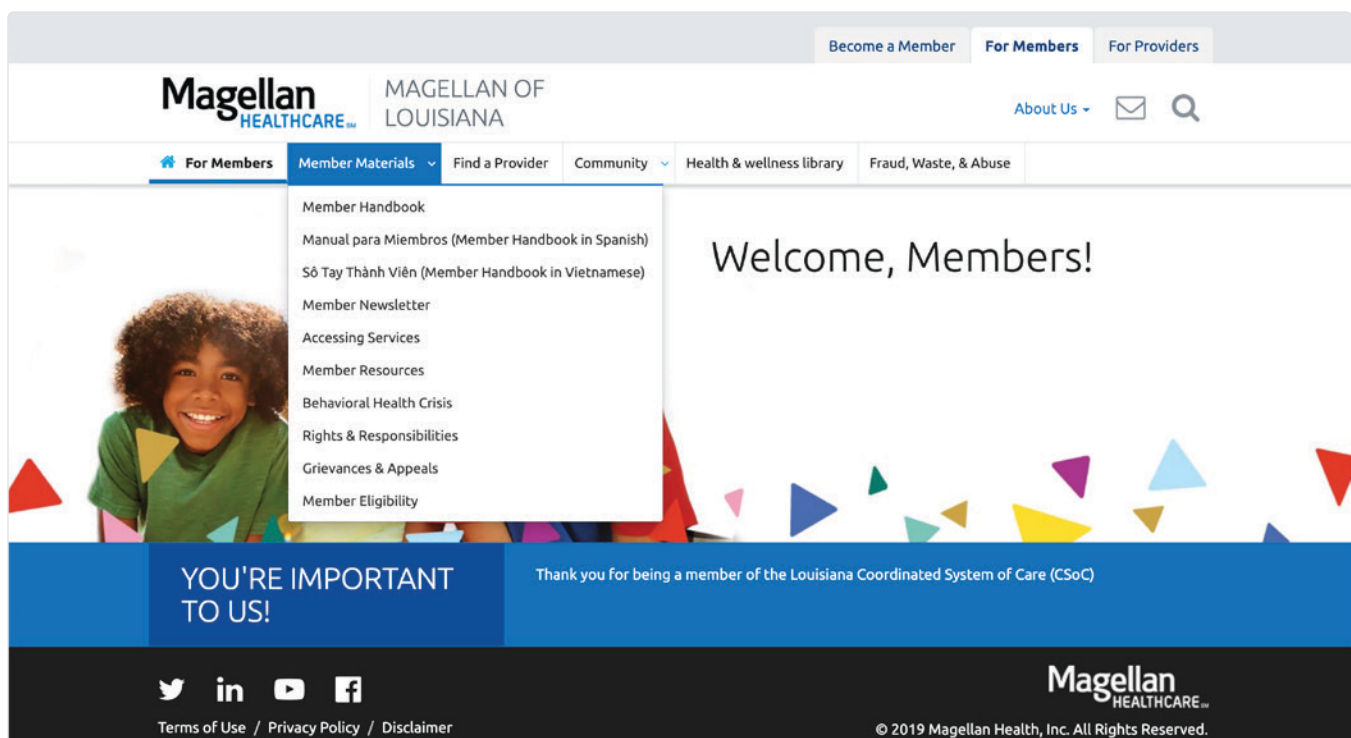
Become a Member | For Members | For Providers

Magellan HEALTHCARE℠ MAGELLAN OF LOUISIANA

About Us

For Members | Member Materials | Find a Provider | Community | Health & wellness library | Fraud, Waste, & Abuse

Member Handbook
Manual para Miembros (Member Handbook in Spanish)
Sô Tay Thành Viên (Member Handbook in Vietnamese)
Member Newsletter
Accessing Services
Member Resources
Behavioral Health Crisis
Rights & Responsibilities
Grievances & Appeals
Member Eligibility

Welcome, Members!

YOU'RE IMPORTANT TO US!

Thank you for being a member of the Louisiana Coordinated System of Care (CSoC)

Terms of Use / Privacy Policy / Disclaimer

Magellan HEALTHCARE℠

© 2019 Magellan Health, Inc. All Rights Reserved.